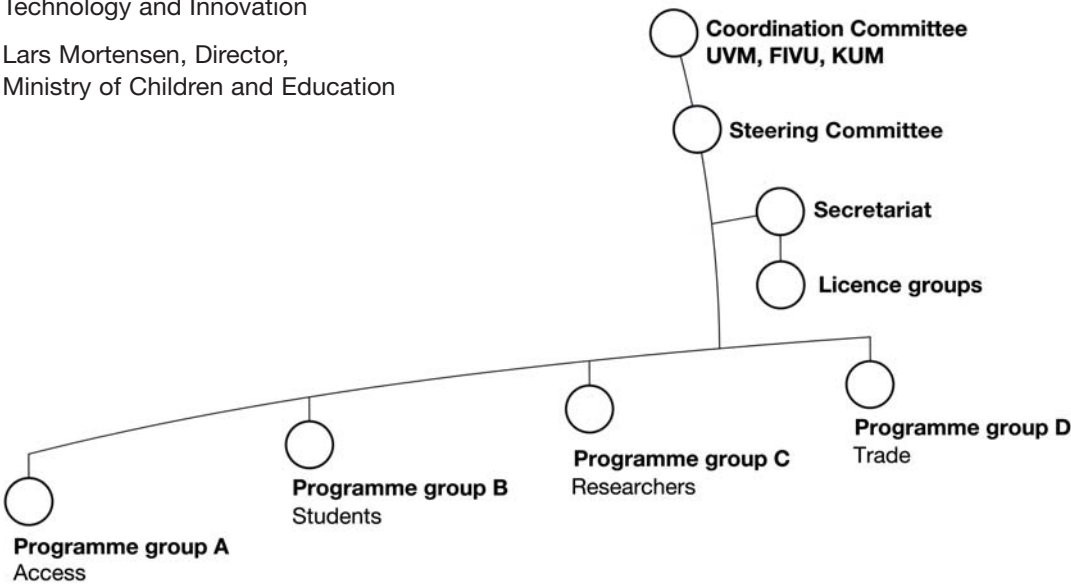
Technology and Innovation

Lars Mortensen, Director, Ministry of Children and Education

Coordination Committee
UVM, FIVU, KUM

Steering Committee

Secretariat

Licence groups

Programme group A
Access

Programme group B
Students

Programme group C
Researchers

Programme group D
Trade